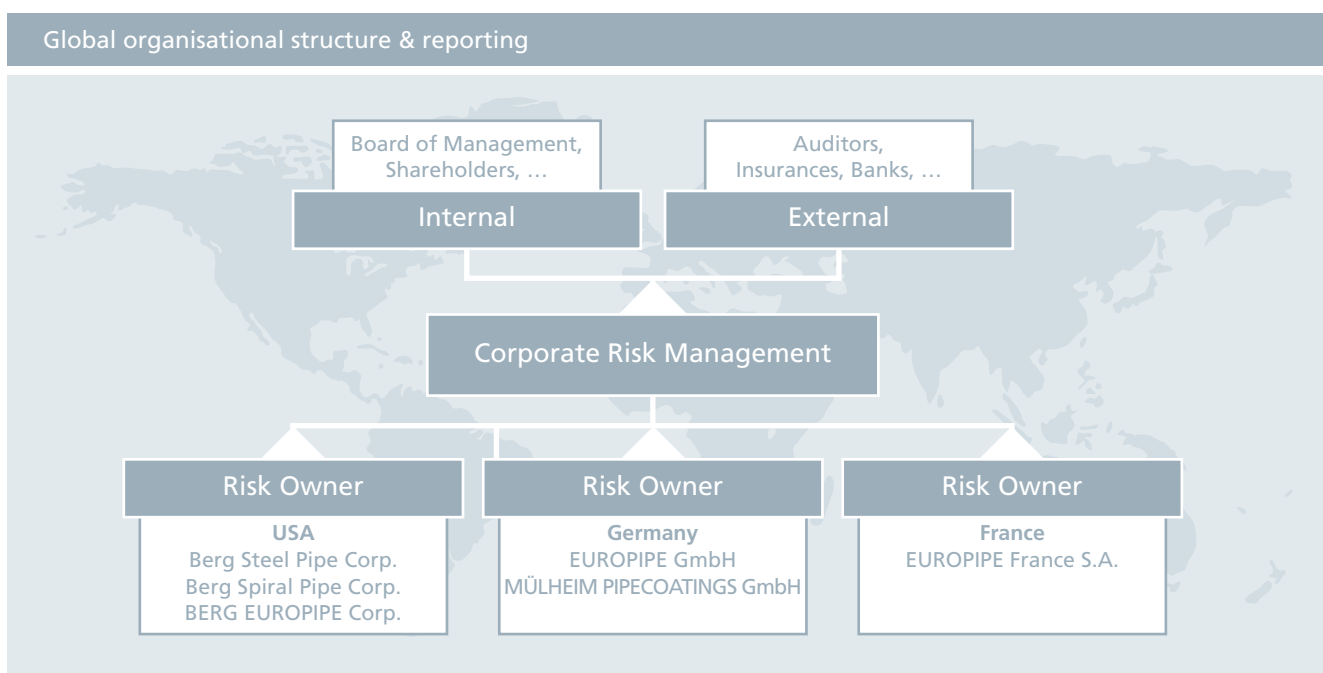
Global organisational structure & reporting

Board of Management, Shareholders, …

Internal

Auditors, Insurances, Banks, …

External

Corporate Risk Management

Risk Owner

**USA**
Berg Steel Pipe Corp.
Berg Spiral Pipe Corp.
BERG EUROPIPE Corp.

Risk Owner

**Germany**
EUROPIPE GmbH
MÜLHEIM PIPECOATINGS GmbH

Risk Owner

**France**
EUROPIPE France S.A.